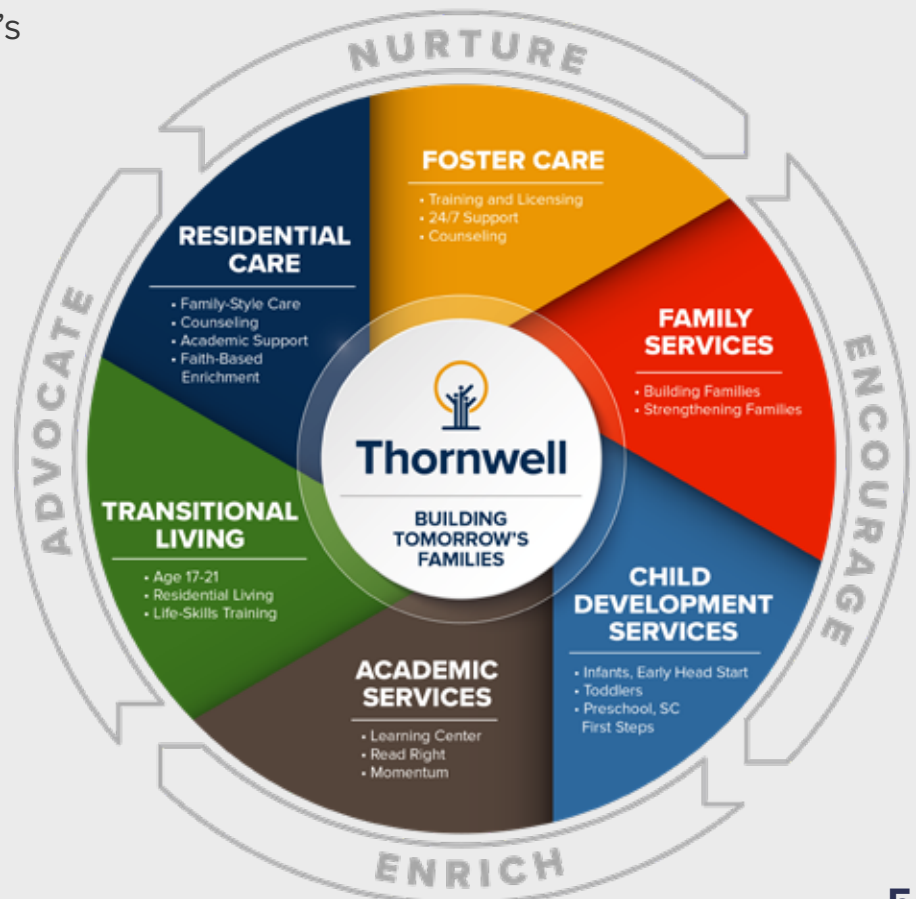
’s

NURTURE

FOSTER CARE
• Training and Licensing
• 24/7 Support
• Counseling

RESIDENTIAL CARE
• Family-Style Care
• Counseling
• Academic Support
• Faith-Based Enrichment

FAMILY SERVICES
• Building Families
• Strengthening Families

ADVOCATE

ENCOURAGE

Thornwell
BUILDING TOMORROW’S FAMILIES

TRANSITIONAL LIVING
• Age 17-21
• Residential Living
• Life-Skills Training

CHILD DEVELOPMENT SERVICES
• Infants, Early Head Start
• Toddlers
• Preschool, SC First Steps

ACADEMIC SERVICES
• Learning Center
• Read Right
• Momentum

ENRICH